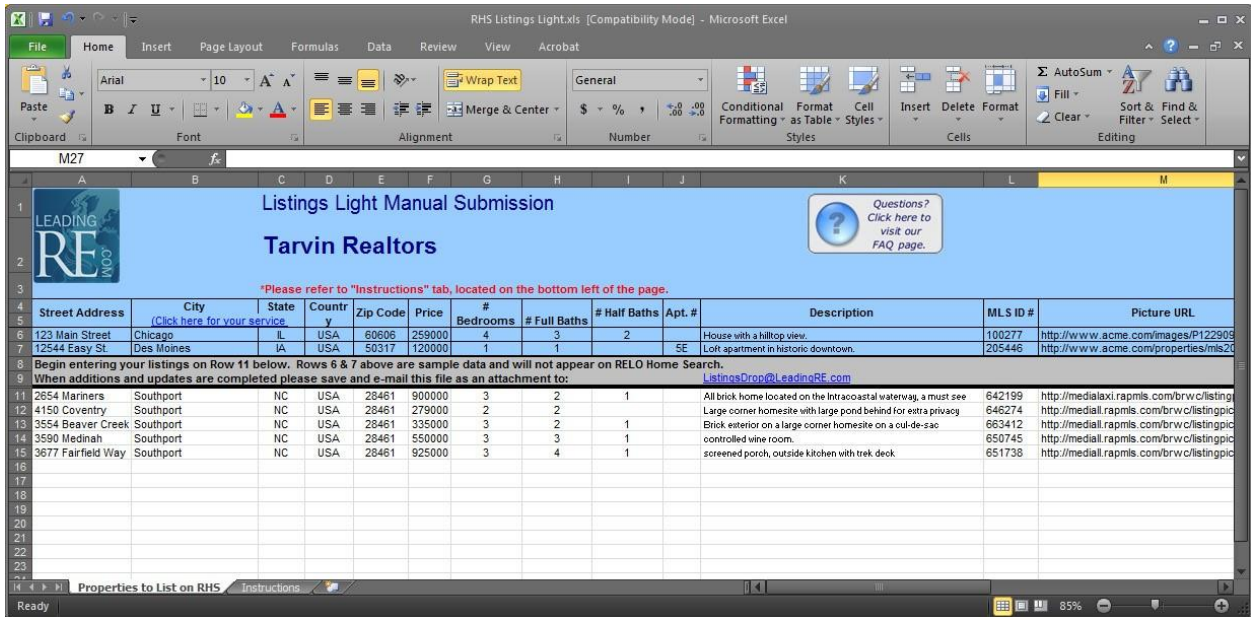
RHS Listings Light.xls [Compatibility Mode] - Microsoft Excel

File Home Insert Page Layout Formulas Data Review View Acrobat

Paste Clipboard Arial 10 Font Wrap Text Merge & Center Alignment General $ % Number Conditional Formatting Format as Table Cell Styles Styles Insert Delete Format Cells AutoSum Fill Clear Sort & Filter Find & Select Editing

M27

LEADING RE .COM

Listings Light Manual Submission

Tarvin Realtors

Questions? Click here to visit our FAQ page.

*Please refer to "Instructions" tab, located on the bottom left of the page.

| Street Address | City (Click here for your service | State | Country | Zip Code | Price | # Bedrooms | # Full Baths | # Half Baths | Apt. # | Description | MLS ID # | Picture URL |
|---|---|---|---|---|---|---|---|---|---|---|---|---|
| 123 Main Street | Chicago | IL | USA | 60606 | 259000 | 4 | 3 | 2 | | House with a hilltop view. | 100277 | http://www.acme.com/images/P122909 |
| 12544 Easy St. | Des Moines | IA | USA | 50317 | 120000 | 1 | 1 | | 5E | Loft apartment in historic downtown. | 205446 | http://www.acme.com/properties/mls20 |

Begin entering your listings on Row 11 below. Rows 6 & 7 above are sample data and will not appear on RELO Home Search.
When additions and updates are completed please save and e-mail this file as an attachment to: ListingsDrop@LeadingRE.com

| | | | | | | | | | | | | |
|---|---|---|---|---|---|---|---|---|---|---|---|---|
| 2654 Mariners | Southport | NC | USA | 28461 | 900000 | 3 | 2 | 1 | | All brick home located on the Intracoastal waterway, a must see | 642199 | http://medialaxi.rapmls.com/brwc/listing |
| 4150 Coventry | Southport | NC | USA | 28461 | 279000 | 2 | 2 | | | Large corner homesite with large pond behind for extra privacy | 646274 | http://mediall.rapmls.com/brwc/listingpi |
| 3554 Beaver Creek | Southport | NC | USA | 28461 | 335000 | 3 | 2 | 1 | | Brick exterior on a large corner homesite on a cul-de-sac | 663412 | http://mediall.rapmls.com/brwc/listingpi |
| 3590 Medinah | Southport | NC | USA | 28461 | 550000 | 3 | 3 | 1 | | controlled wine room. | 650745 | http://mediall.rapmls.com/brwc/listingpi |
| 3677 Fairfield Way | Southport | NC | USA | 28461 | 925000 | 3 | 4 | 1 | | screened porch, outside kitchen with trek deck | 651738 | http://mediall.rapmls.com/brwc/listingpi |

Properties to List on RHS Instructions

Ready 85%